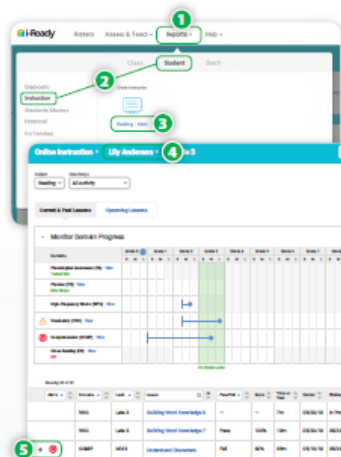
i-Ready Rosters Assess & Teach Reports Help

1

Class Student Batch

2

Diagnostic
Instruction
Standards Mastery
Historical
For Families

Online Instruction

Reading · Math

3

Online Instruction Lily Anderson

4

Subject Reading
Date Range All Activity

Current & Past Lessons Upcoming Lessons

Monitor Domain Progress

Domain
Phonological Awareness (PA)
Phonics (PH)
High-Frequency Words (HFW)
Vocabulary (VOC)
Comprehension (COMP)
Close Reading (CR)

Grade K Grade 1 Grade 2 Grade 3 Grade 4 Grade 5 Grade 6 Grade 7

Domain Level Lesson Pass/Fail Score Time on Task Date

HFW Late K Building Word Knowledge 6 — — 7m 03/22/18
HFW Late K Building Word Knowledge 7 Pass 100% 10m 03/20/18
COMP Grade 5 Understand Characters Fail 50% 20m 03/20/18

5